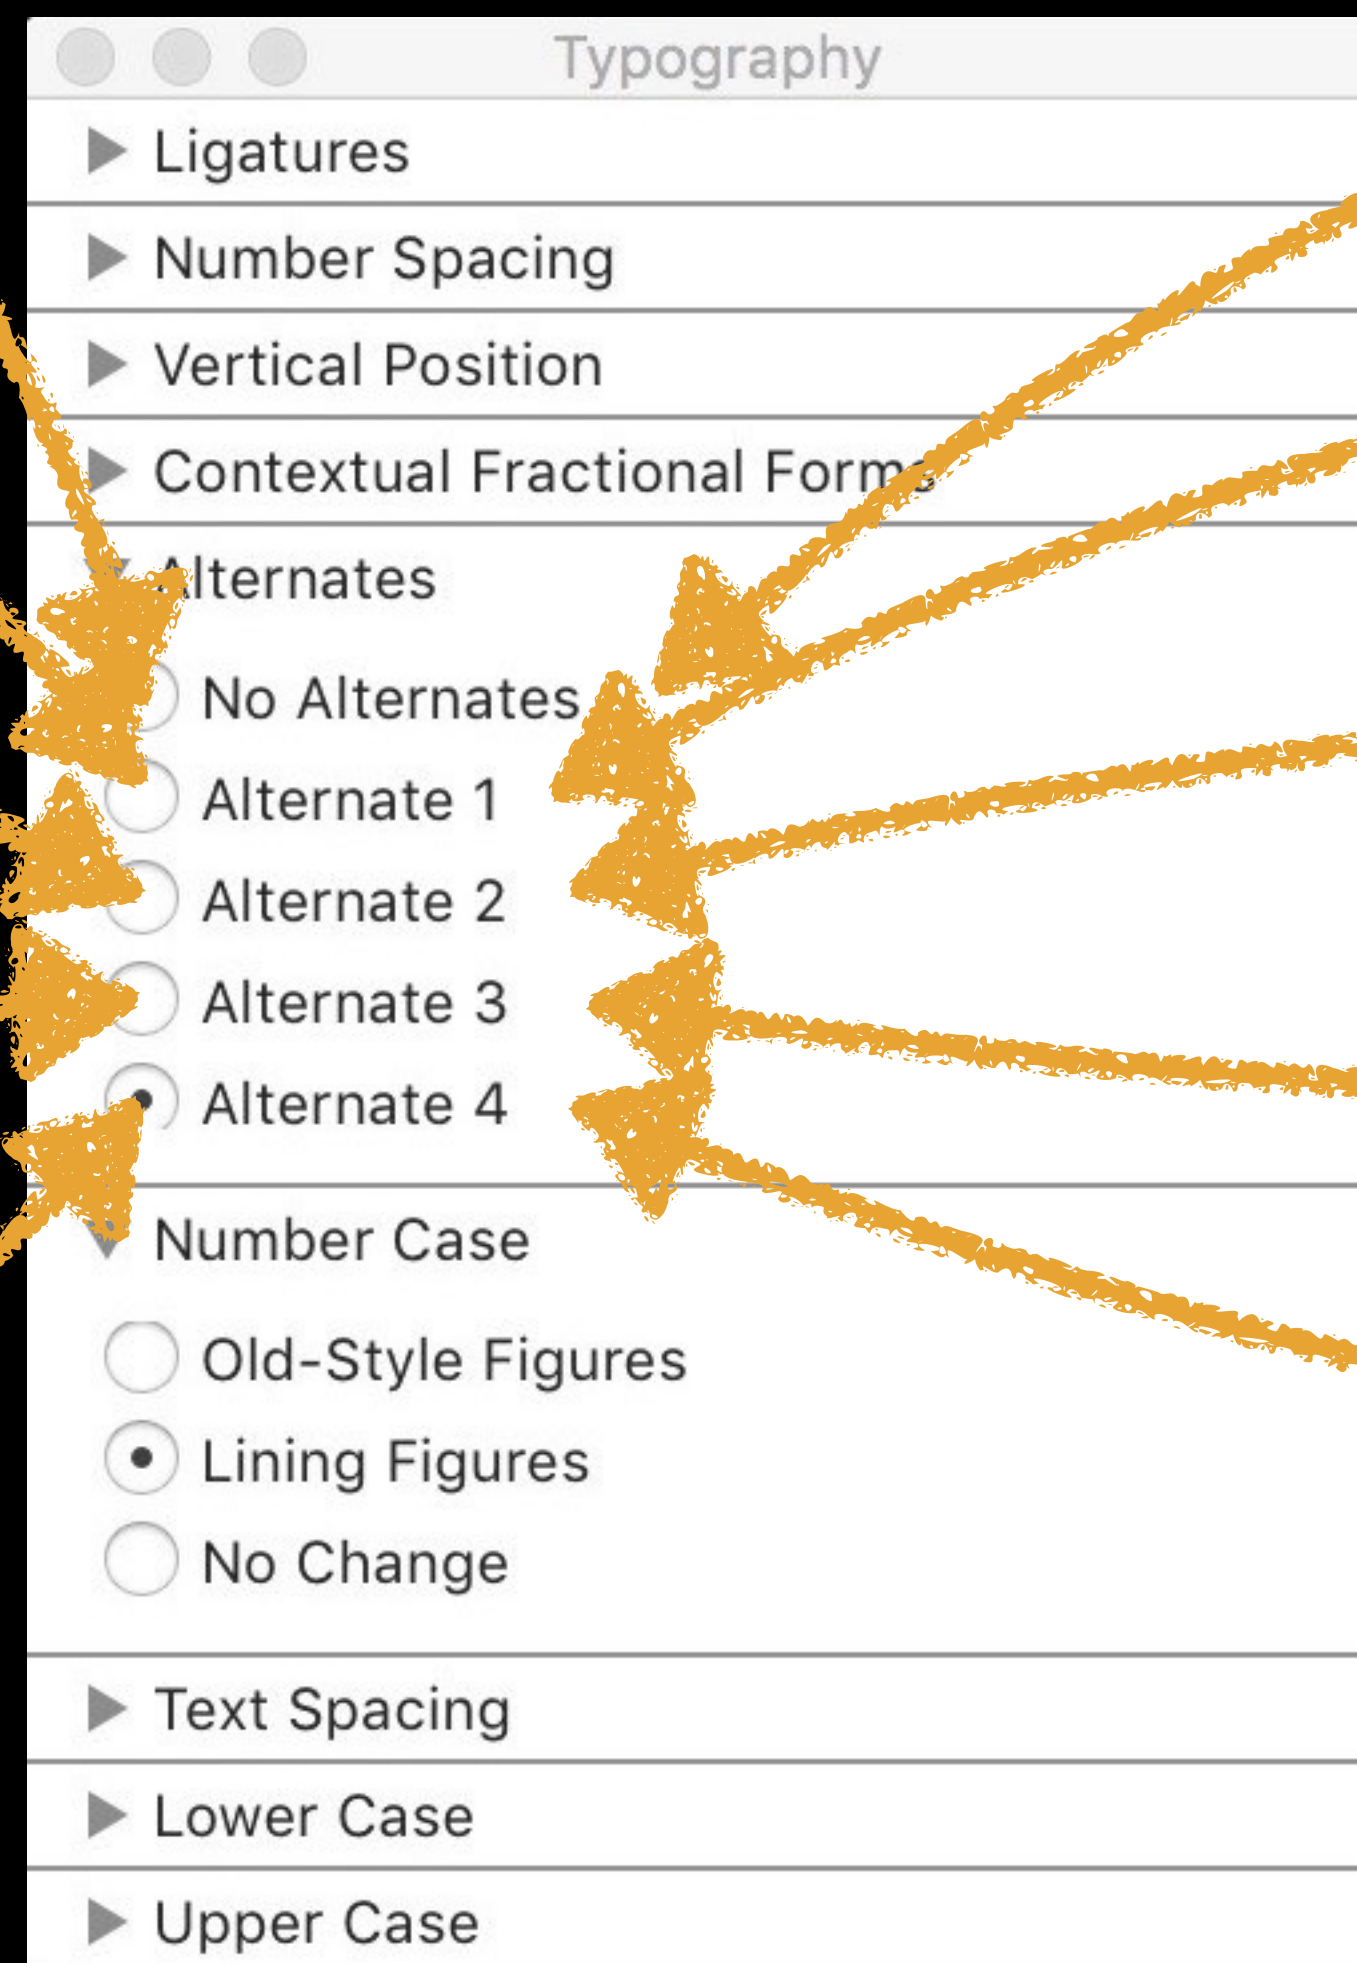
Typography

Ligatures

Number Spacing

Vertical Position

Contextual Fractional Forms

Alternates

No Alternates

Alternate 1

Alternate 2

Alternate 3

Alternate 4

Number Case

Old-Style Figures

Lining Figures

No Change

Text Spacing

Lower Case

Upper Case